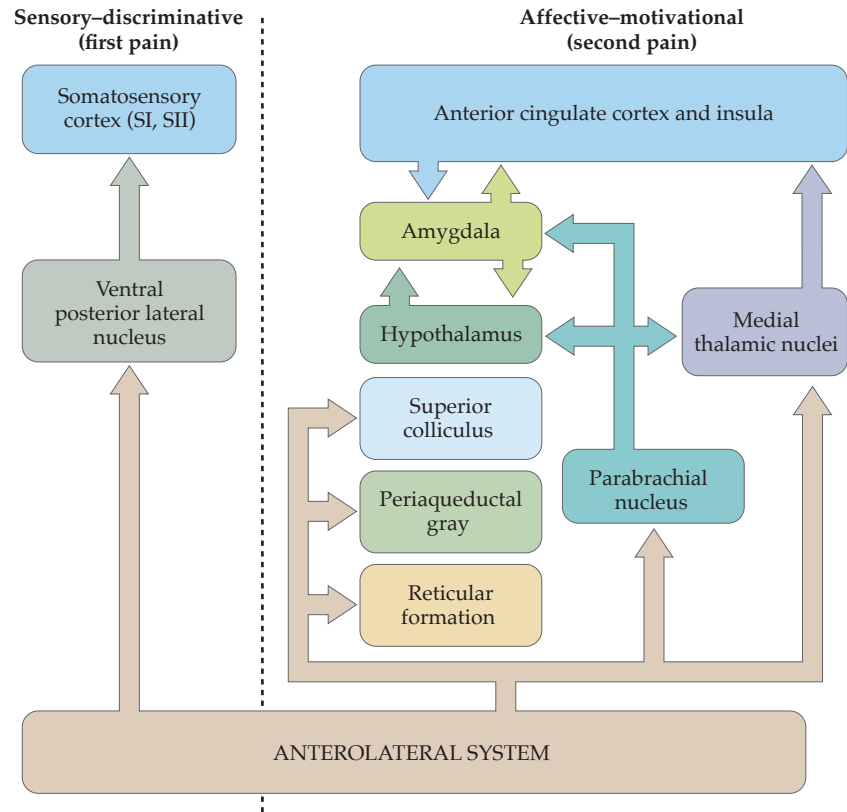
Sensory–discriminative (first pain)

Affective–motivational (second pain)

Somatosensory cortex (SI, SII)

Anterior cingulate cortex and insula

Amygdala

Ventral posterior lateral nucleus

Hypothalamus

Medial thalamic nuclei

Superior colliculus

Periaqueductal gray

Parabrachial nucleus

Reticular formation

ANTEROLATERAL SYSTEM